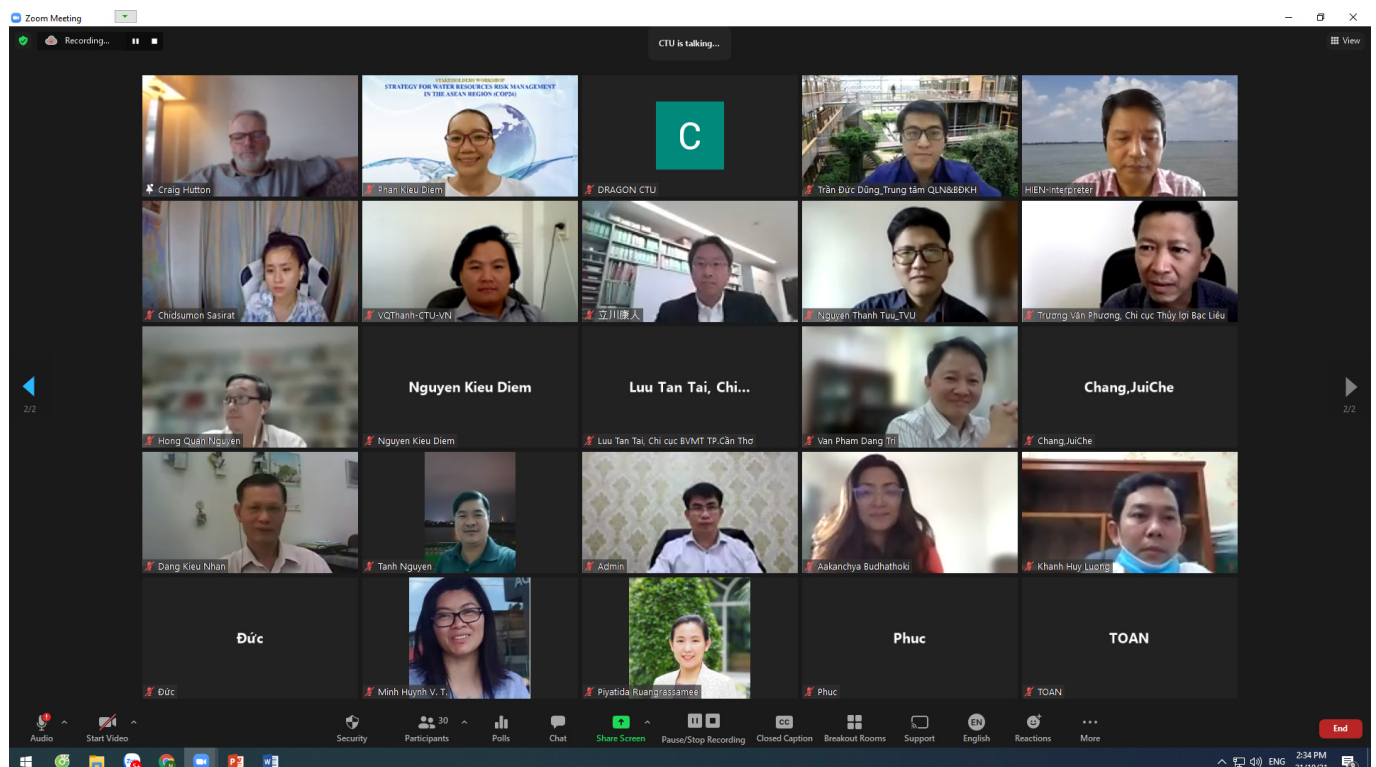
Zoom Meeting

Recording...

CTU is talking...

View

STAKEHOLDERS WORKSHOP
STRATEGY FOR WATER RESOURCES RISK MANAGEMENT IN THE ASEAN REGION (COP26)

C

Craig Hutton

Phan Kieu Diem

DRAGON CTU

Trần Đức Dũng_Trung tâm QLN&BĐKH

HIEN-Interpreter

Chidsumon Sasirat

VQThanh-CTU-VN

立川康人

Nguyen Thanh Tuu_TVU

Trương Văn Phương, Chi cục Thủy lợi Bạc Liêu

2/2

Nguyen Kieu Diem

Luu Tan Tai, Chi...

Chang,JuiChe

2/2

Hong Quan Nguyen

Nguyen Kieu Diem

Luu Tan Tai, Chi cục BVMT TP.Cần Thơ

Van Pham Dang Tri

Chang,JuiChe

Dang Kieu Nhan

Tanh Nguyen

Admin

Aakanchya Budhathoki

Khanh Huy Luong

Đức

Phuc

TOAN

Đức

Minh Huynh V. T.

Piyatida Ruangrassamee

Phuc

TOAN

Audio

Start Video

Security

30
Participants

Polls

Chat

Share Screen

Pause/Stop Recording

CC
Closed Caption

Breakout Rooms

Support

EN
English

Reactions

More

End

ENG

2:34 PM